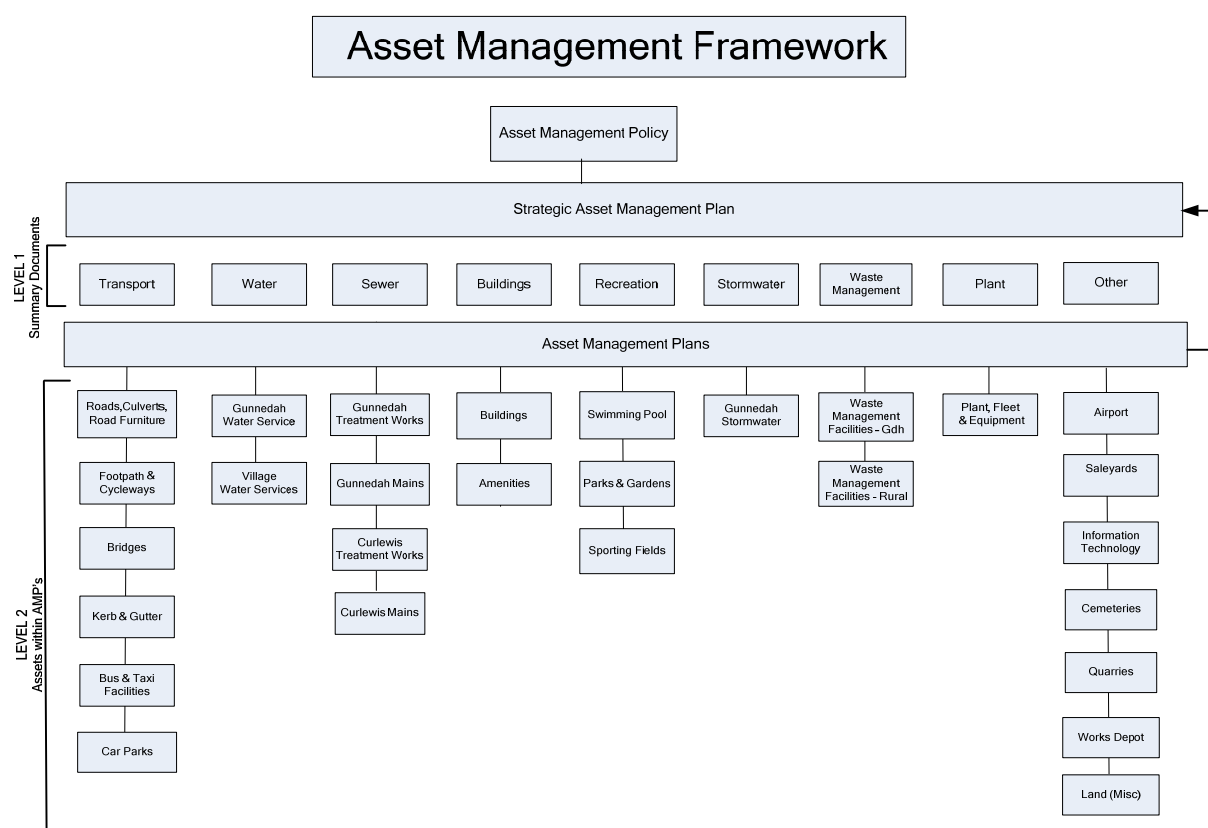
Asset Management Framework

Asset Management Policy

Strategic Asset Management Plan

LEVEL 1
Summary Documents

Transport

Water

Sewer

Buildings

Recreation

Stormwater

Waste Management

Plant

Other

Asset Management Plans

LEVEL 2
Assets within AMP's

Roads,Culverts, Road Furniture

Footpath & Cycleways

Bridges

Kerb & Gutter

Bus & Taxi Facilities

Car Parks

Gunnedah Water Service

Village Water Services

Gunnedah Treatment Works

Gunnedah Mains

Curlewis Treatment Works

Curlewis Mains

Buildings

Amenities

Swimming Pool

Parks & Gardens

Sporting Fields

Gunnedah Stormwater

Waste Management Facilities - Gdh

Waste Management Facilities - Rural

Plant, Fleet & Equipment

Airport

Saleyards

Information Technology

Cemeteries

Quarries

Works Depot

Land (Misc)